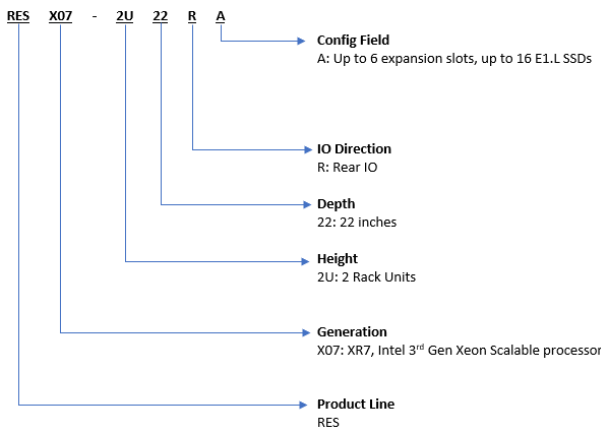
RES X07 - 2U 22 R A

Config Field
A: Up to 6 expansion slots, up to 16 E1.L SSDs

IO Direction
R: Rear IO

Depth
22: 22 inches

Height
2U: 2 Rack Units

Generation
X07: XR7, Intel 3$^{rd}$ Gen Xeon Scalable processor

Product Line
RES